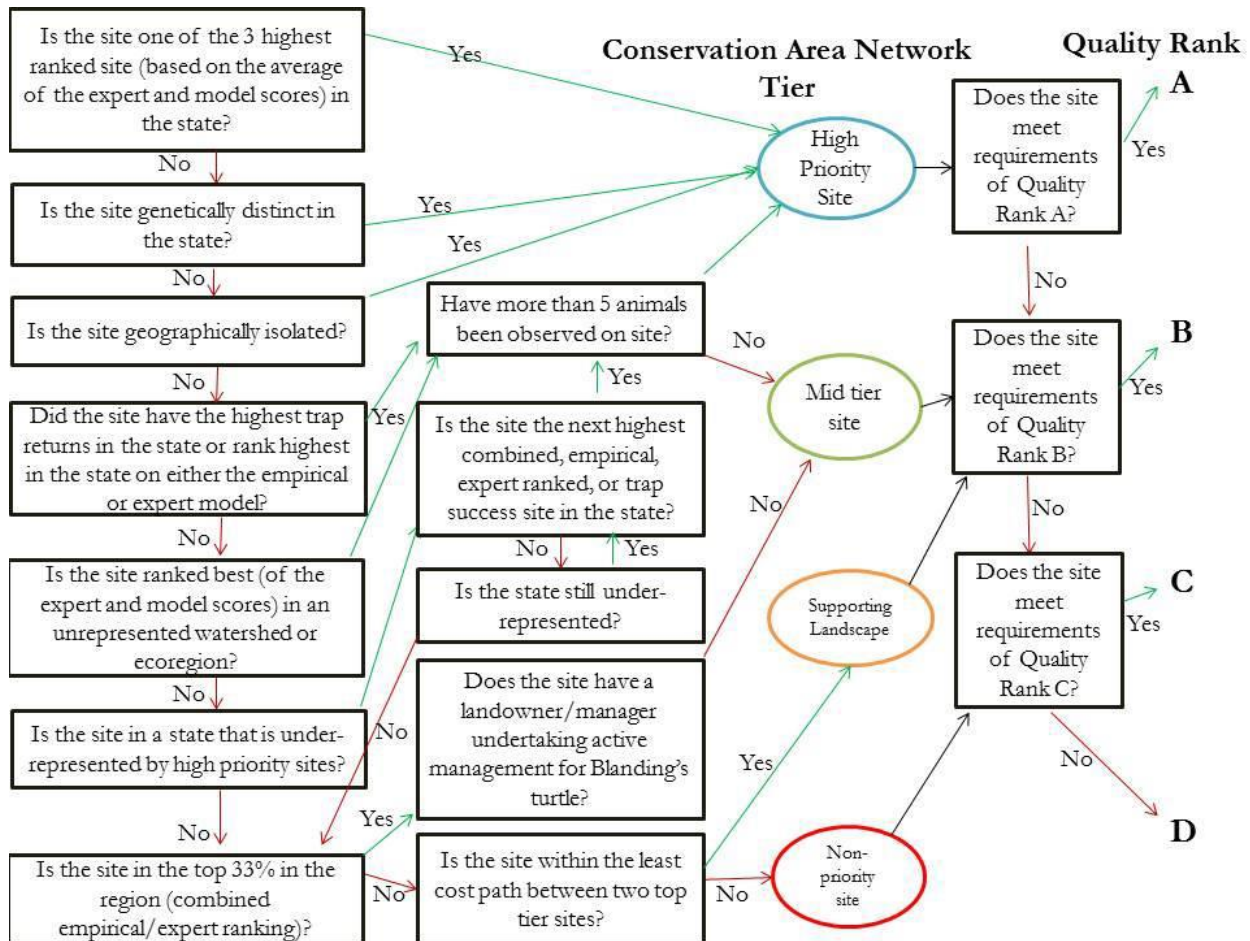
Conservation Area Network Tier

Quality Rank

Is the site one of the 3 highest ranked site (based on the average of the expert and model scores) in the state?

Yes

No

Is the site genetically distinct in the state?

Yes

No

Is the site geographically isolated?

Yes

No

Did the site have the highest trap returns in the state or rank highest in the state on either the empirical or expert model?

Yes

No

Is the site ranked best (of the expert and model scores) in an unrepresented watershed or ecoregion?

No

Is the site in a state that is under-represented by high priority sites?

No

Is the site in the top 33% in the region (combined empirical/expert ranking)?

Yes

No

High Priority Site

Have more than 5 animals been observed on site?

No

Yes

Is the site the next highest combined, empirical, expert ranked, or trap success site in the state?

No

Yes

Is the state still under-represented?

No

Does the site have a landowner/manager undertaking active management for Blanding's turtle?

No

Is the site within the least cost path between two top tier sites?

Yes

No

Mid tier site

Supporting Landscape

Non-priority site

Does the site meet requirements of Quality Rank A?

Yes

A

No

Does the site meet requirements of Quality Rank B?

Yes

B

No

Does the site meet requirements of Quality Rank C?

Yes

C

No

D